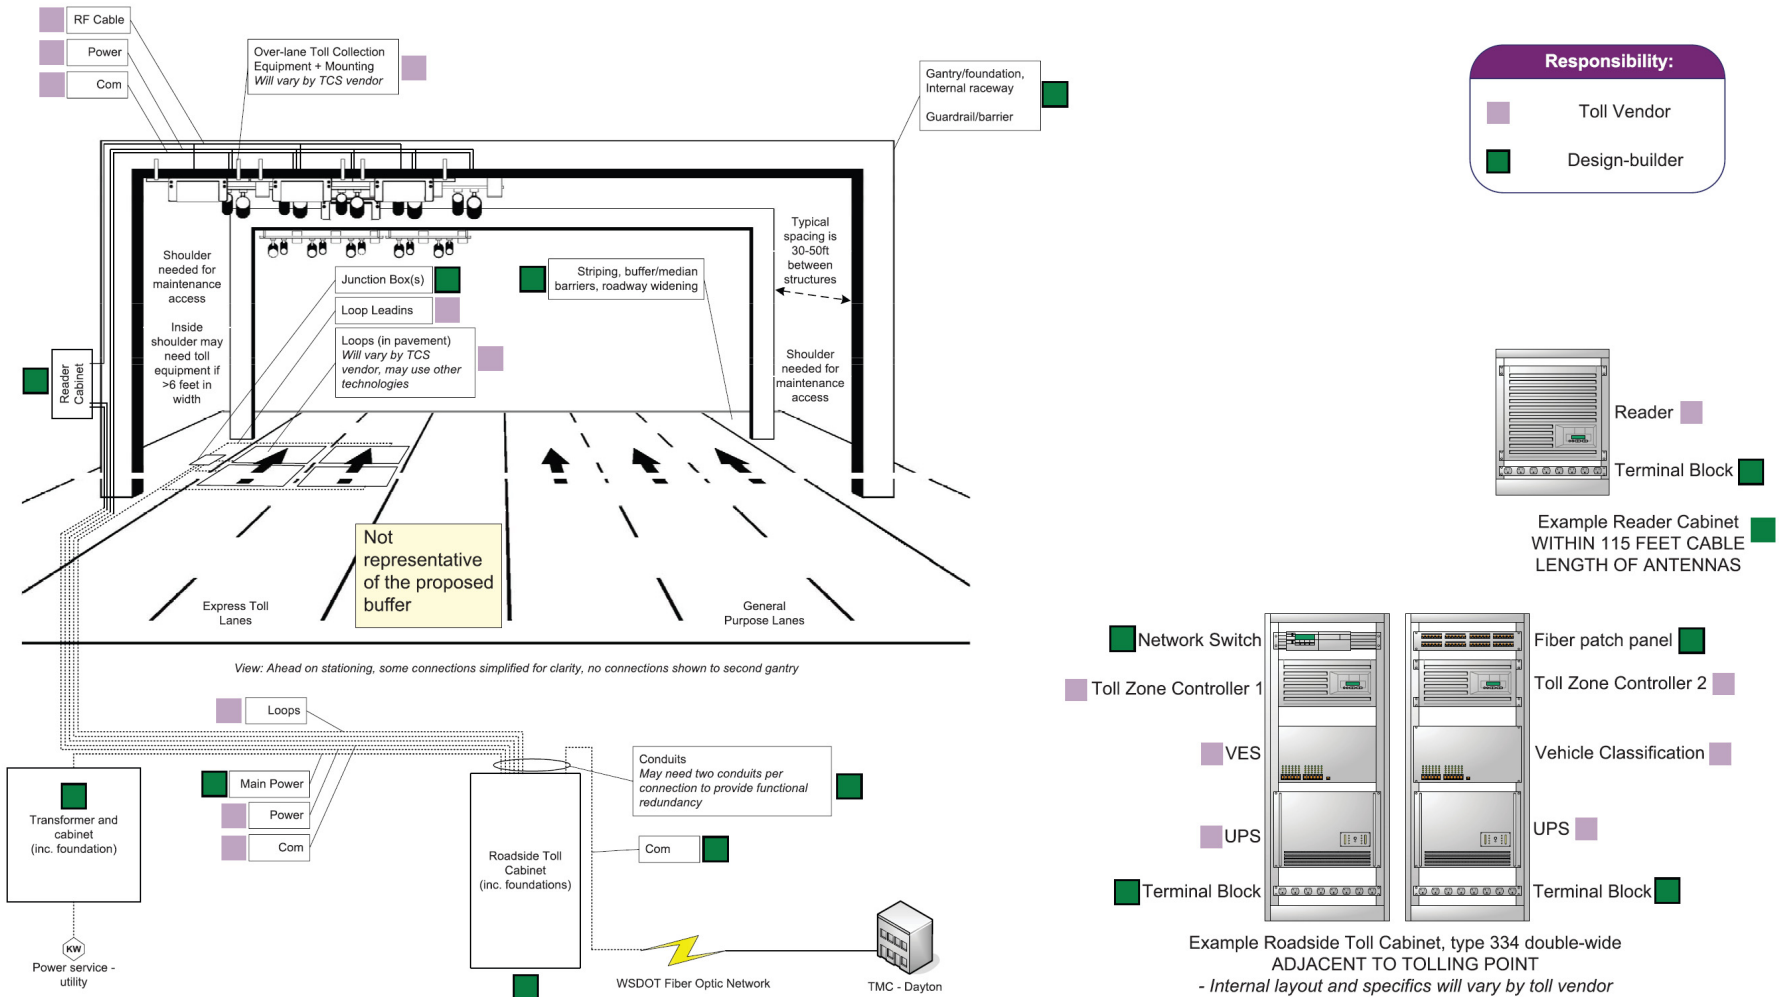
RF Cable

Power

Com

Over-lane Toll Collection Equipment + Mounting
*Will vary by TCS vendor*

Gantry/foundation, Internal raceway

Guardrail/barrier

Responsibility:

Toll Vendor

Design-builder

Shoulder needed for maintenance access

Inside shoulder may need toll equipment if >6 feet in width

Reader Cabinet

Junction Box(s)

Loop Leadins

Loops (in pavement)
*Will vary by TCS vendor, may use other technologies*

Striping, buffer/median barriers, roadway widening

Typical spacing is 30-50ft between structures

Shoulder needed for maintenance access

Not representative of the proposed buffer

Express Toll Lanes

General Purpose Lanes

*View: Ahead on stationing, some connections simplified for clarity, no connections shown to second gantry*

Reader

Terminal Block

Example Reader Cabinet
WITHIN 115 FEET CABLE LENGTH OF ANTENNAS

Network Switch

Toll Zone Controller 1

VES

UPS

Terminal Block

Fiber patch panel

Toll Zone Controller 2

Vehicle Classification

UPS

Terminal Block

Loops

Transformer and cabinet
(inc. foundation)

Main Power

Power

Com

Roadside Toll Cabinet
(inc. foundations)

Conduits
*May need two conduits per connection to provide functional redundancy*

Com

KW

Power service - utility

WSDOT Fiber Optic Network

TMC - Dayton

Example Roadside Toll Cabinet, type 334 double-wide
ADJACENT TO TOLLING POINT
*- Internal layout and specifics will vary by toll vendor*